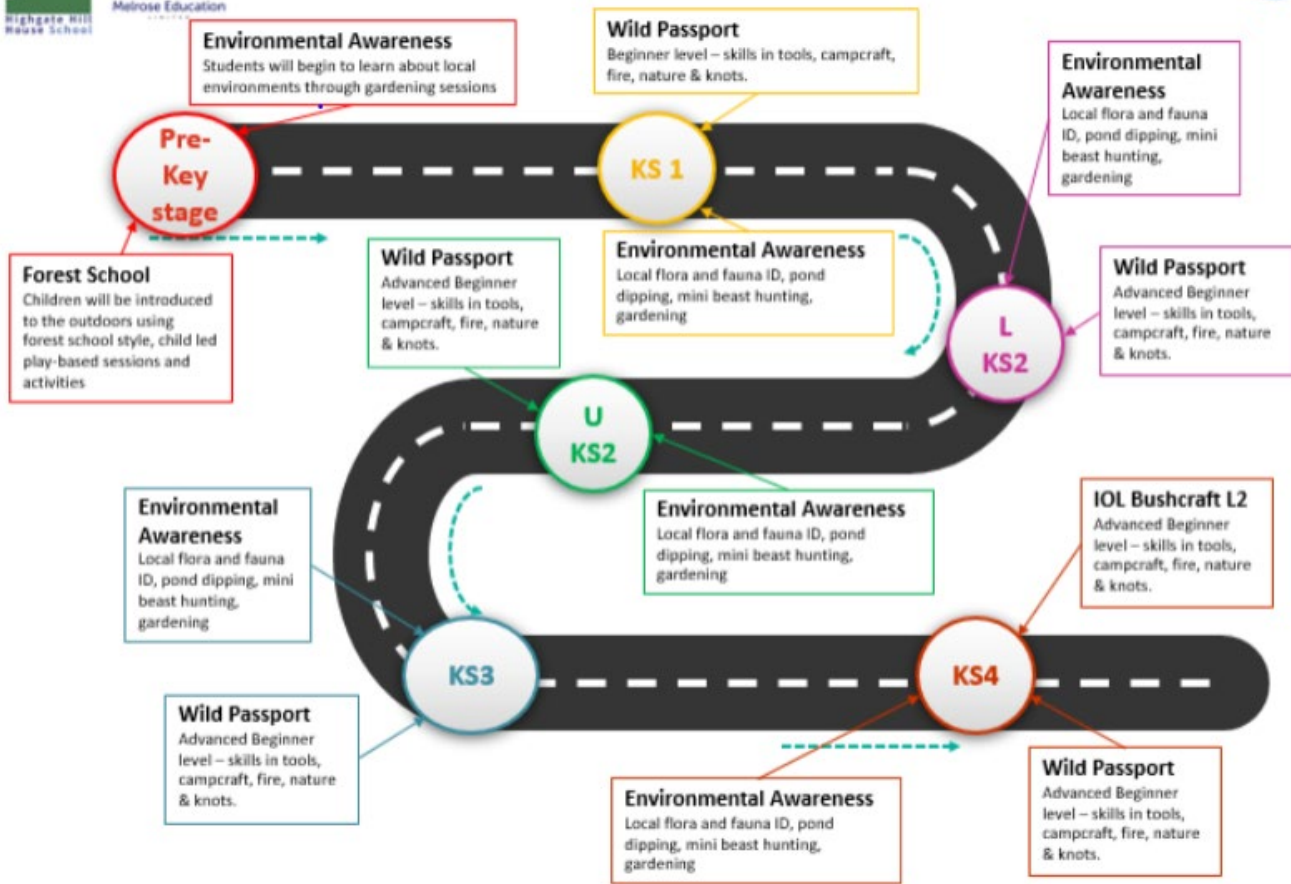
Highgate Hill House School

Melrose Education Limited

Environmental Awareness
Students will begin to learn about local environments through gardening sessions

Wild Passport
Beginner level – skills in tools, campcraft, fire, nature & knots.

Environmental Awareness
Local flora and fauna ID, pond dipping, mini beast hunting, gardening

Pre-Key stage

KS 1

Environmental Awareness
Local flora and fauna ID, pond dipping, mini beast hunting, gardening

Forest School
Children will be introduced to the outdoors using forest school style, child led play-based sessions and activities

Wild Passport
Advanced Beginner level – skills in tools, campcraft, fire, nature & knots.

Wild Passport
Advanced Beginner level – skills in tools, campcraft, fire, nature & knots.

L KS2

U KS2

Environmental Awareness
Local flora and fauna ID, pond dipping, mini beast hunting, gardening

Environmental Awareness
Local flora and fauna ID, pond dipping, mini beast hunting, gardening

IOL Bushcraft L2
Advanced Beginner level – skills in tools, campcraft, fire, nature & knots.

KS3

KS4

Wild Passport
Advanced Beginner level – skills in tools, campcraft, fire, nature & knots.

Environmental Awareness
Local flora and fauna ID, pond dipping, mini beast hunting, gardening

Wild Passport
Advanced Beginner level – skills in tools, campcraft, fire, nature & knots.